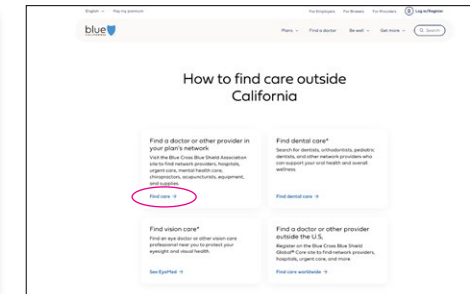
English ⌄ Pay my premium

For Employers For Brokers For Providers Log in/Register

blue

Plans ⌄ Find a doctor Be well ⌄ Get more ⌄ Search

How to find care outside California

Find a doctor or other provider in your plan's network

Visit the Blue Cross Blue Shield Association site to find network providers, hospitals, urgent care, mental health care, chiropractors, acupuncturists, equipment, and supplies.

Find care →

Find dental care*

Search for dentists, orthodontists, pediatric dentists, and other network providers who can support your oral health and overall wellness.

Find dental care →

Find vision care*

Find an eye doctor or other vision care professional near you to protect your eyesight and visual health.

See EyeMed →

Find a doctor or other provider outside the U.S.

Register on the Blue Cross Blue Shield Global® Core site to find network providers, hospitals, urgent care, and more.

Find care worldwide →